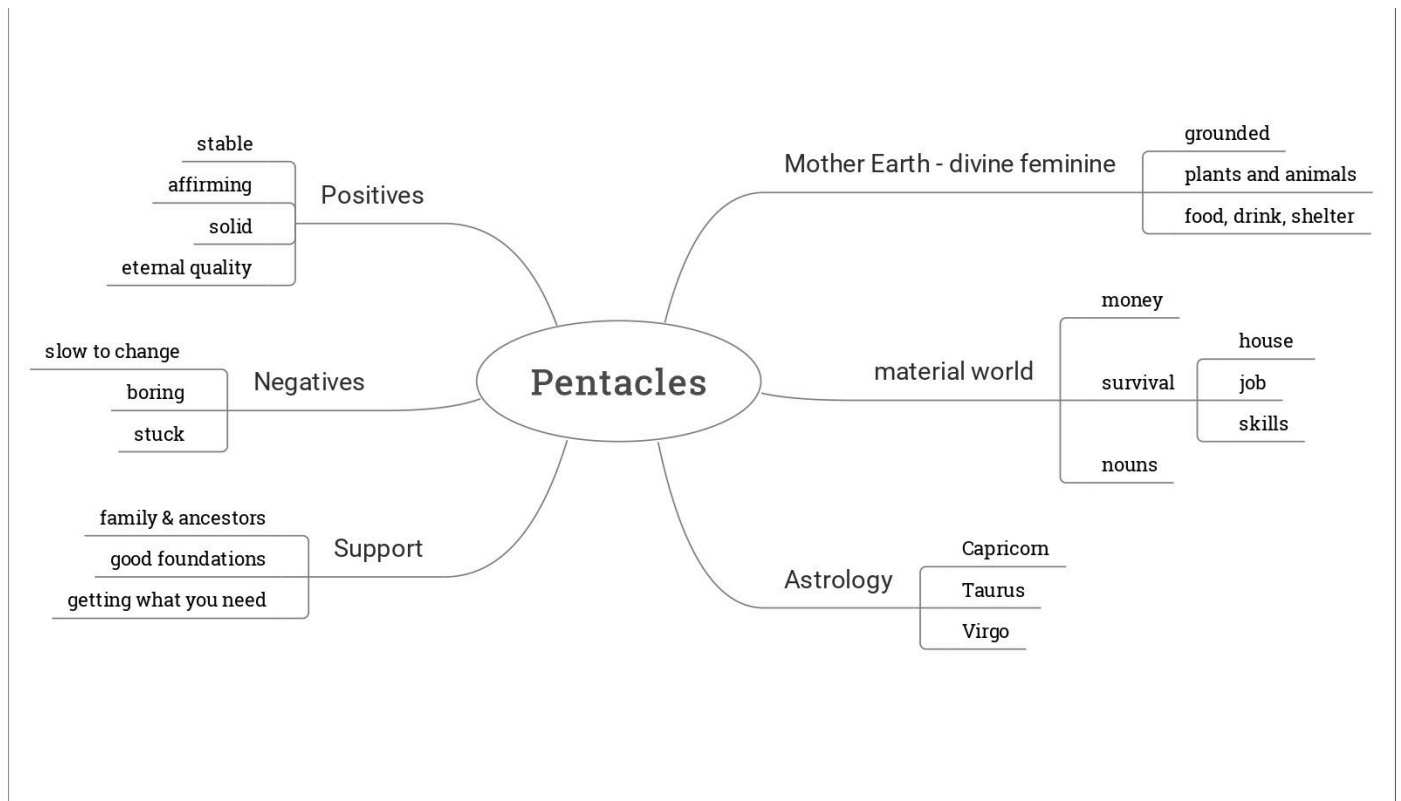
Pentacles

Positives
stable
affirming
solid
eternal quality

Negatives
slow to change
boring
stuck

Support
family & ancestors
good foundations
getting what you need

Mother Earth - divine feminine
grounded
plants and animals
food, drink, shelter

material world
money
survival
house
job
skills
nouns

Astrology
Capricorn
Taurus
Virgo